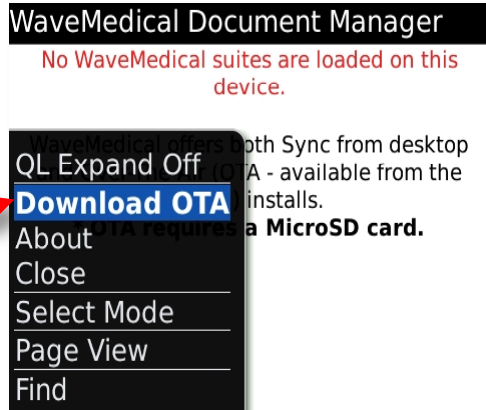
WaveMedical Document Manager

No WaveMedical suites are loaded on this device.

WaveMedical offers both Sync from desktop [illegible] (OTA - available from the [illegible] installs.
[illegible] OTA requires a MicroSD card.

QL Expand Off
Download OTA
About
Close
Select Mode
Page View
Find